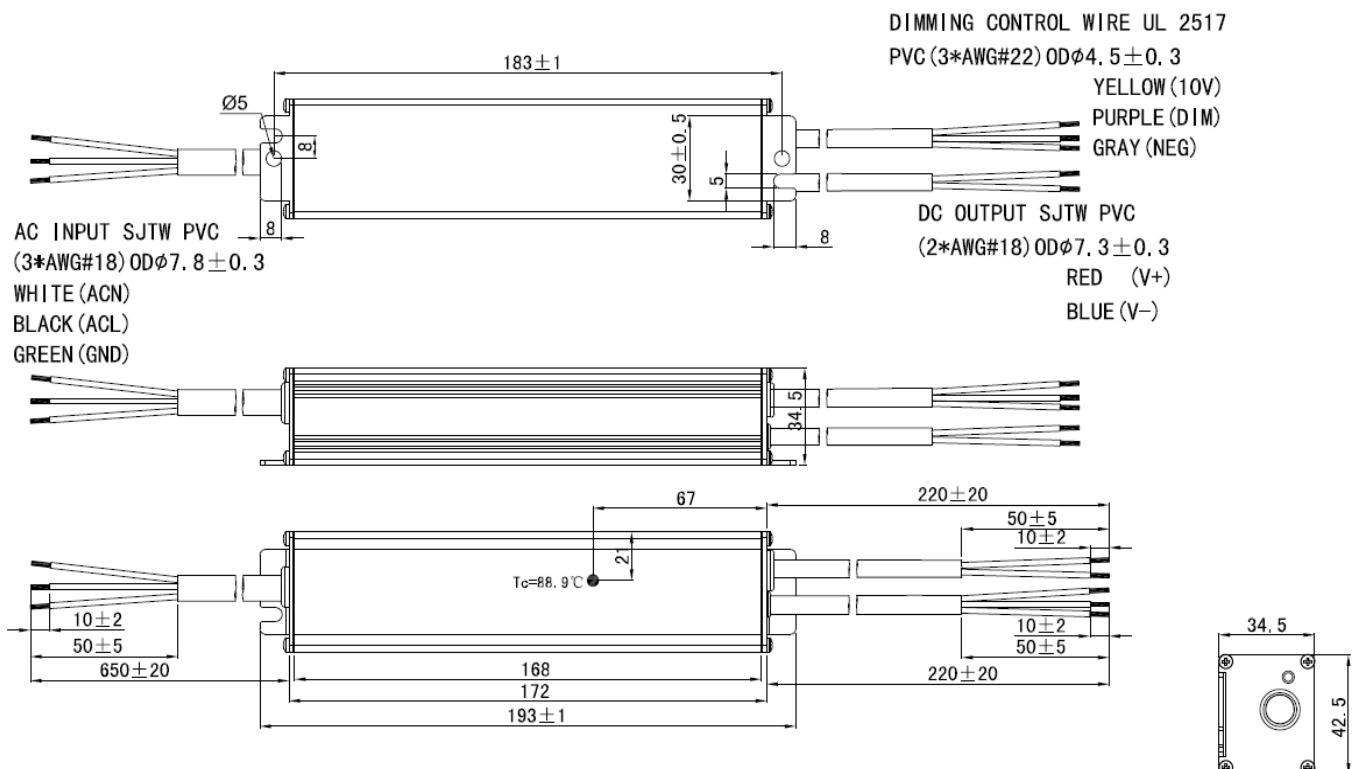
DIMMING CONTROL WIRE UL 2517
PVC(3*AWG#22)ODϕ4.5±0.3
YELLOW(10V)
PURPLE(DIM)
GRAY(NEG)

183±1

Ø5

8

30±0.5

5

AC INPUT SJTW PVC
(3*AWG#18)ODϕ7.8±0.3
WHITE(ACN)
BLACK(ACL)
GREEN(GND)

8

8

DC OUTPUT SJTW PVC
(2*AWG#18)ODϕ7.3±0.3
RED (V+)
BLUE(V−)

34.5

67

220±20

50±5

10±2

21

Tc=88.9℃

10±2
50±5

10±2
50±5

650±20

168
172
193±1

220±20

34.5

42.5